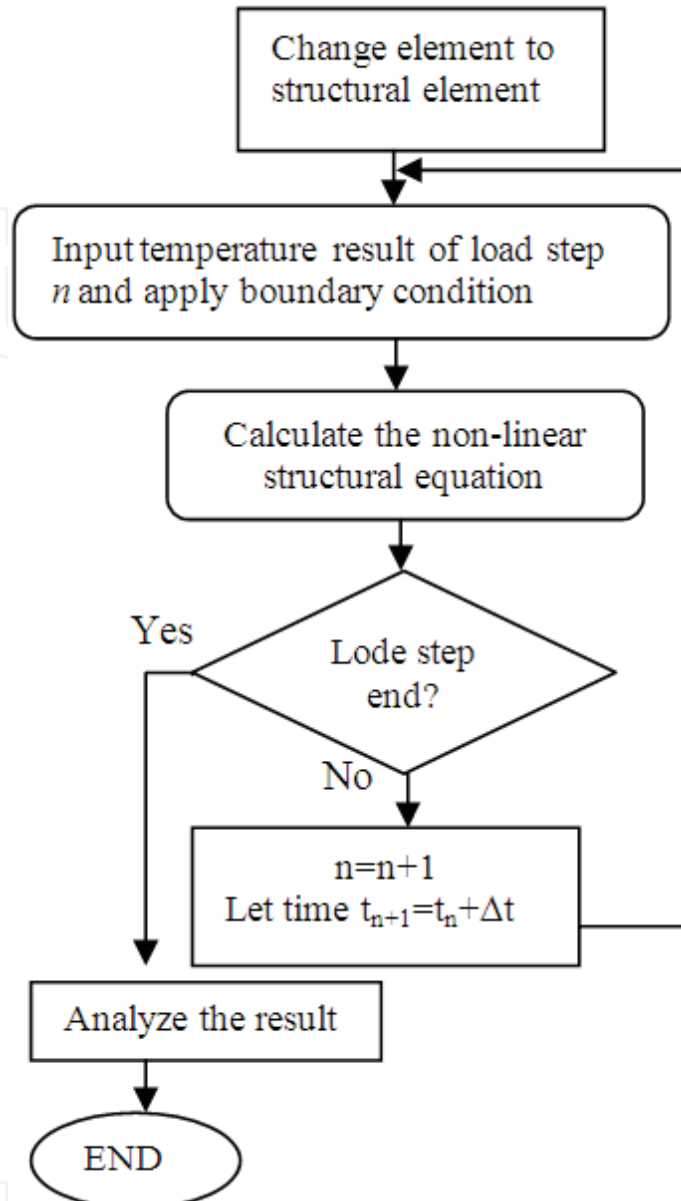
Change element to structural element

Input temperature result of load step $n$ and apply boundary condition

Calculate the non-linear structural equation

Yes

Lode step end?

No

n=n+1
Let time $t_{n+1}=t_n+\Delta t$

Analyze the result

END